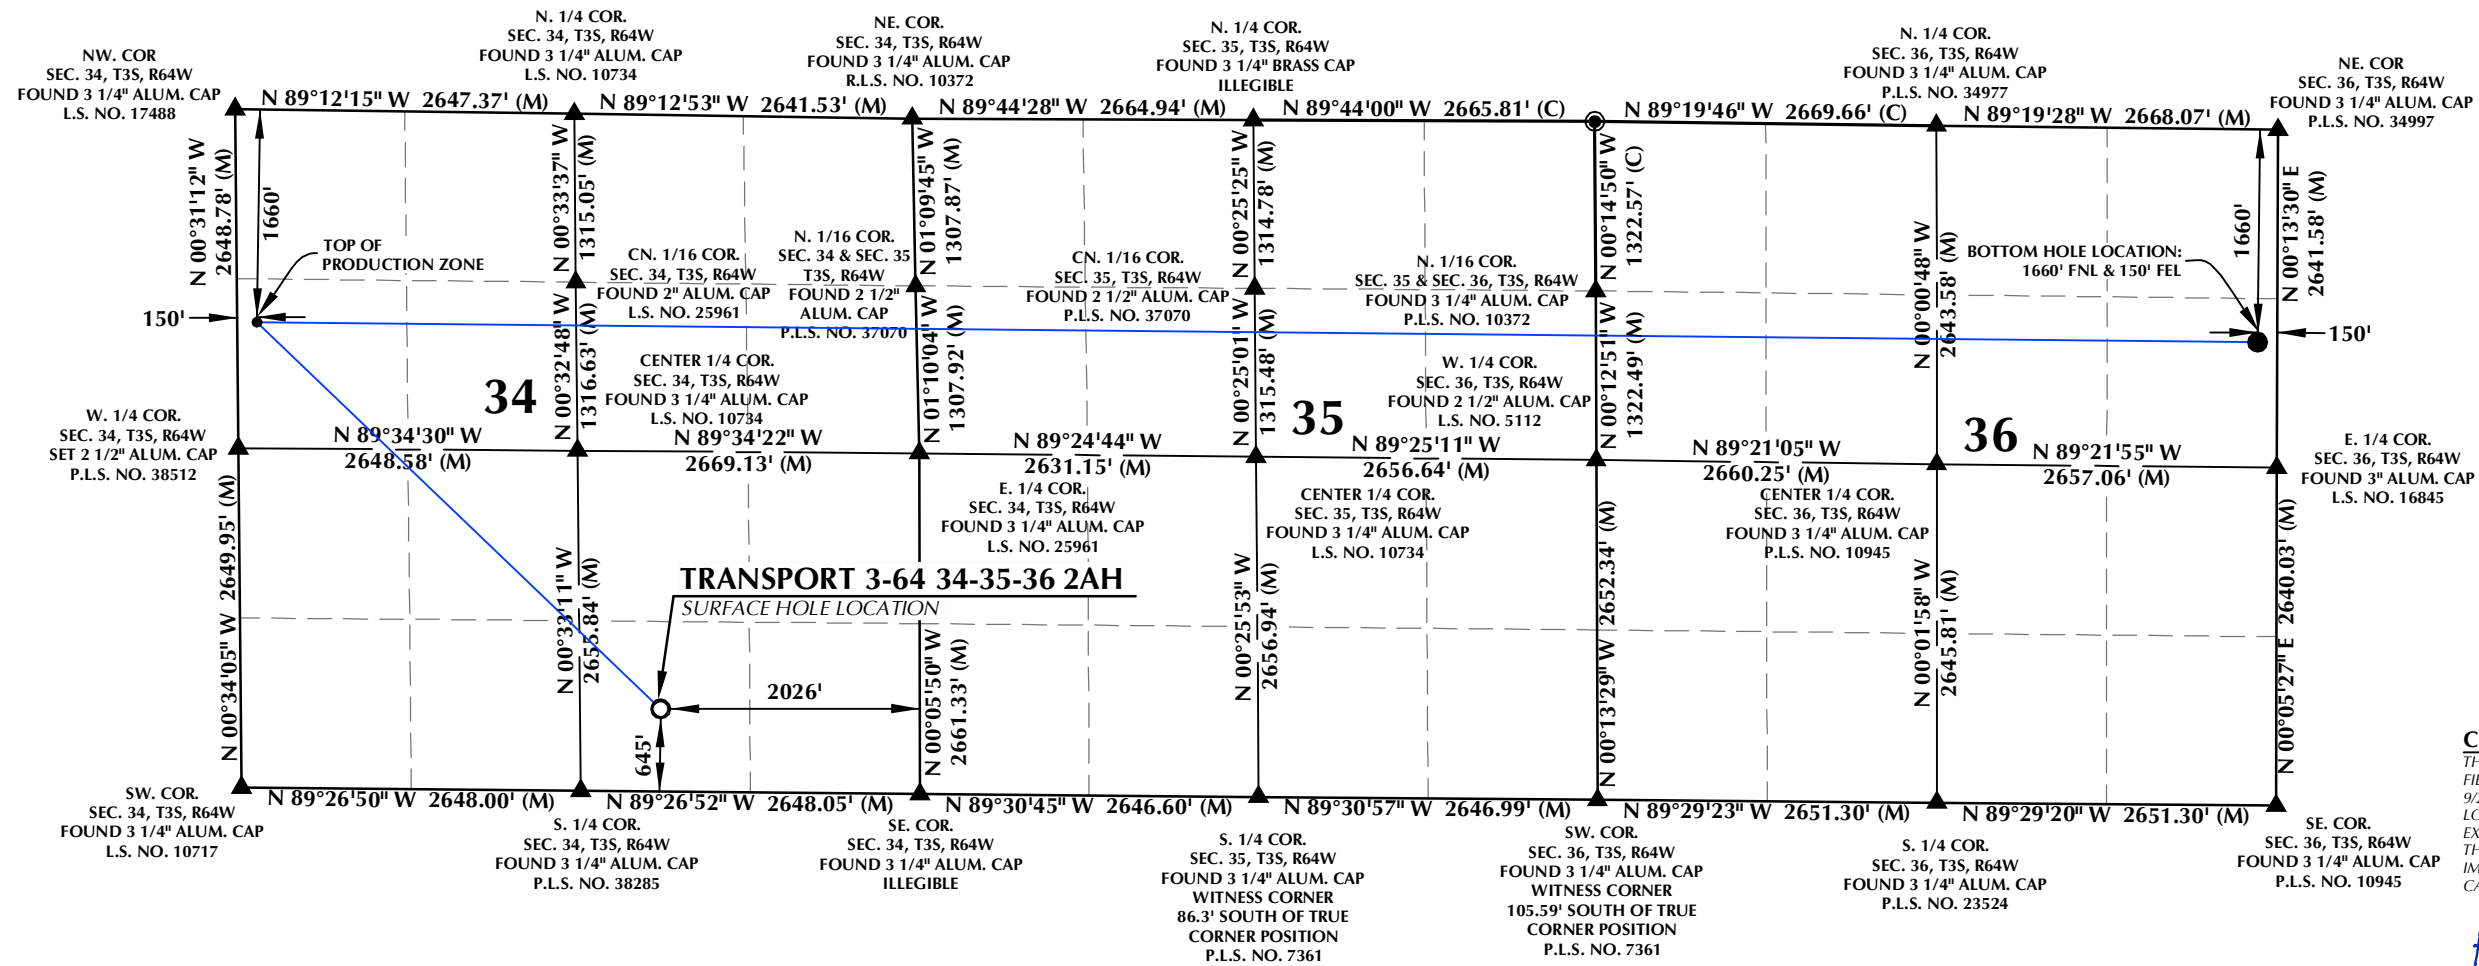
NW. COR
SEC. 34, T3S, R64W
FOUND 3 1/4" ALUM. CAP
L.S. NO. 17488

N. 1/4 COR.
SEC. 34, T3S, R64W
FOUND 3 1/4" ALUM. CAP
L.S. NO. 10734

NE. COR.
SEC. 34, T3S, R64W
FOUND 3 1/4" ALUM. CAP
R.L.S. NO. 10372

N. 1/4 COR.
SEC. 35, T3S, R64W
FOUND 3 1/4" BRASS CAP
ILLEGIBLE

N. 1/4 COR.
SEC. 36, T3S, R64W
FOUND 3 1/4" ALUM. CAP
P.L.S. NO. 34977

NE. COR
SEC. 36, T3S, R64W
FOUND 3 1/4" ALUM. CAP
P.L.S. NO. 34997

N 89°12'15" W 2647.37' (M)
N 89°12'53" W 2641.53' (M)
N 89°44'28" W 2664.94' (M)
N 89°44'00" W 2665.81' (C)
N 89°19'46" W 2669.66' (C)
N 89°19'28" W 2668.07' (M)

N 00°31'12" W 2648.78' (M)
1660'
N 00°33'37" W 1315.05' (M)
N 01°09'45" W 1307.87' (M)
N 00°25'25" W 1314.78' (M)
N 00°14'50" W 1322.57' (C)
N 00°00'48" W 2643.58' (M)
1660'
N 00°13'30" E 2641.58' (M)

TOP OF PRODUCTION ZONE

CN. 1/16 COR.
SEC. 34, T3S, R64W
FOUND 2" ALUM. CAP
L.S. NO. 25961

N. 1/16 COR.
SEC. 34 & SEC. 35
T3S, R64W
FOUND 2 1/2"
ALUM. CAP
P.L.S. NO. 37070

CN. 1/16 COR.
SEC. 35, T3S, R64W
FOUND 2 1/2" ALUM. CAP
P.L.S. NO. 37070

N. 1/16 COR.
SEC. 35 & SEC. 36, T3S, R64W
FOUND 3 1/4" ALUM. CAP
P.L.S. NO. 10372

BOTTOM HOLE LOCATION:
1660' FNL & 150' FEL

150'
150'

N 00°32'48" W 1316.63' (M)
N 01°10'04" W 1307.92' (M)
N 00°25'01" W 1315.48' (M)
N 00°12'51" W 1322.49' (M)

CENTER 1/4 COR.
SEC. 34, T3S, R64W
FOUND 3 1/4" ALUM. CAP
L.S. NO. 10734

34

35

W. 1/4 COR.
SEC. 36, T3S, R64W
FOUND 2 1/2" ALUM. CAP
L.S. NO. 5112

36

W. 1/4 COR.
SEC. 34, T3S, R64W
SET 2 1/2" ALUM. CAP
P.L.S. NO. 38512

N 89°34'30" W 2648.58' (M)
N 89°34'22" W 2669.13' (M)
N 89°24'44" W 2631.15' (M)
N 89°25'11" W 2656.64' (M)
N 89°21'05" W 2660.25' (M)
N 89°21'55" W 2657.06' (M)

E. 1/4 COR.
SEC. 36, T3S, R64W
FOUND 3" ALUM. CAP
L.S. NO. 16845

E. 1/4 COR.
SEC. 34, T3S, R64W
FOUND 3 1/4" ALUM. CAP
L.S. NO. 25961

CENTER 1/4 COR.
SEC. 35, T3S, R64W
FOUND 3 1/4" ALUM. CAP
L.S. NO. 10734

CENTER 1/4 COR.
SEC. 36, T3S, R64W
FOUND 3 1/4" ALUM. CAP
P.L.S. NO. 10945

TRANSPORT 3-64 34-35-36 2AH
SURFACE HOLE LOCATION

N 00°34'05" W 2649.95' (M)
N 00°33'11" W 2655.84' (M)
2026'
645'
N 00°05'50" W 2661.33' (M)
N 00°25'53" W 2656.94' (M)
N 00°13'29" W 2652.34' (M)
N 00°01'58" W 2645.81' (M)
N 00°05'27" E 2640.03' (M)

C
TH
FII
9/
LC
EX
TH
IM
CA

N 89°26'50" W 2648.00' (M)
N 89°26'52" W 2648.05' (M)
N 89°30'45" W 2646.60' (M)
N 89°30'57" W 2646.99' (M)
N 89°29'23" W 2651.30' (M)
N 89°29'20" W 2651.30' (M)

SW. COR.
SEC. 34, T3S, R64W
FOUND 3 1/4" ALUM. CAP
L.S. NO. 10717

S. 1/4 COR.
SEC. 34, T3S, R64W
FOUND 3 1/4" ALUM. CAP
P.L.S. NO. 38285

SE. COR.
SEC. 34, T3S, R64W
FOUND 3 1/4" ALUM. CAP
ILLEGIBLE

S. 1/4 COR.
SEC. 35, T3S, R64W
FOUND 3 1/4" ALUM. CAP
WITNESS CORNER
86.3' SOUTH OF TRUE
CORNER POSITION
P.L.S. NO. 7361

SW. COR.
SEC. 36, T3S, R64W
FOUND 3 1/4" ALUM. CAP
WITNESS CORNER
105.59' SOUTH OF TRUE
CORNER POSITION
P.L.S. NO. 7361

S. 1/4 COR.
SEC. 36, T3S, R64W
FOUND 3 1/4" ALUM. CAP
P.L.S. NO. 23524

SE. COR.
SEC. 36, T3S, R64W
FOUND 3 1/4" ALUM. CAP
P.L.S. NO. 10945